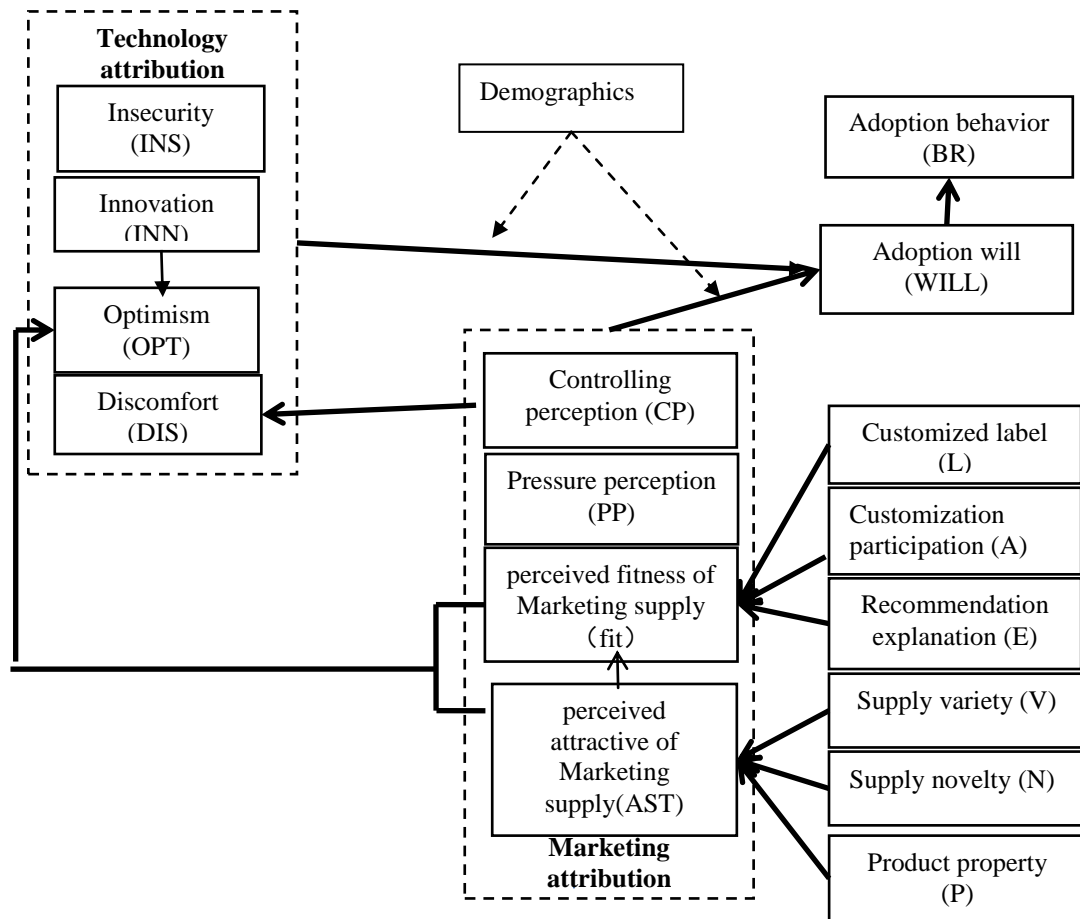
Technology attribution

Insecurity (INS)

Innovation (INN)

Optimism (OPT)

Discomfort (DIS)

Demographics

Adoption behavior (BR)

Adoption will (WILL)

Controlling perception (CP)

Pressure perception (PP)

perceived fitness of Marketing supply （fit）

perceived attractive of Marketing supply(AST)

Marketing attribution

Customized label (L)

Customization participation (A)

Recommendation explanation (E)

Supply variety (V)

Supply novelty (N)

Product property (P)